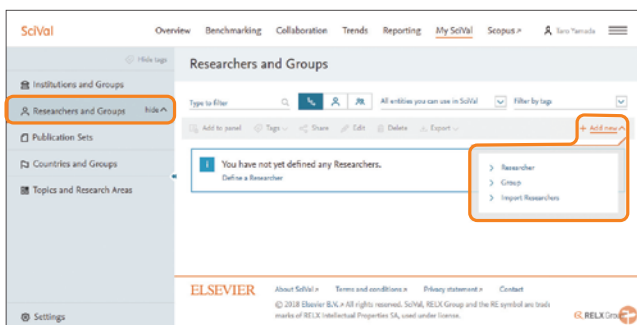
SciVal

Overview Benchmarking Collaboration Trends Reporting My SciVal Scopus ↗ Taro Yamada

Hide tags

Institutions and Groups

Researchers and Groups hide

Publication Sets

Countries and Groups

Topics and Research Areas

Settings

Researchers and Groups

Type to filter

All entities you can use in SciVal

Filter by tags

Add to panel Tags Share Edit Delete Export

+ Add new

You have not yet defined any Researchers.

Define a Researcher

Researcher

Group

Import Researchers

ELSEVIER

About SciVal ↗ Terms and conditions ↗ Privacy statement ↗ Contact

© 2018 Elsevier B.V. ↗ All rights reserved. SciVal, RELX Group and the RE symbol are trade marks of RELX Intellectual Properties SA, used under license.

RELX Group